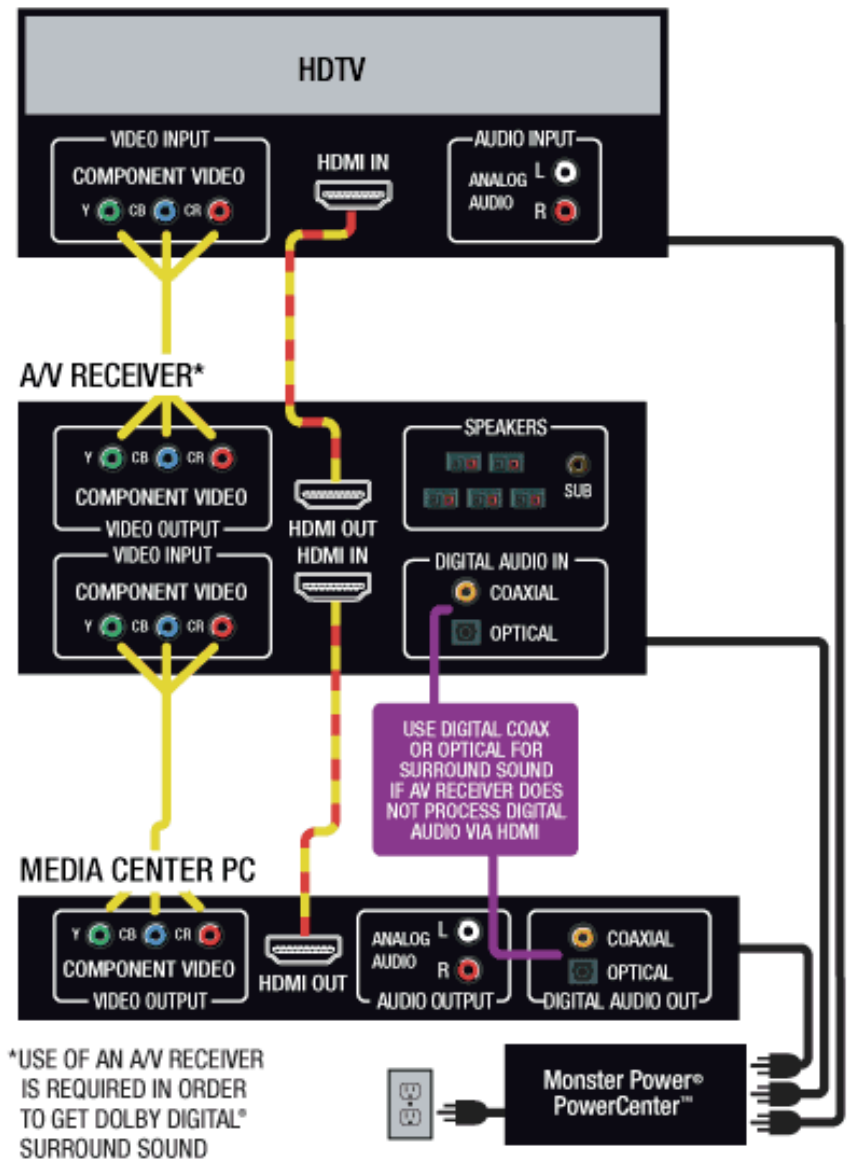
HDTV

VIDEO INPUT
COMPONENT VIDEO
Y CB CR

HDMI IN

AUDIO INPUT
ANALOG AUDIO L R

A/V RECEIVER*

Y CB CR
COMPONENT VIDEO
VIDEO OUTPUT

HDMI OUT
HDMI IN

SPEAKERS
SUB

VIDEO INPUT
COMPONENT VIDEO
Y CB CR

DIGITAL AUDIO IN
COAXIAL
OPTICAL

USE DIGITAL COAX OR OPTICAL FOR SURROUND SOUND IF AV RECEIVER DOES NOT PROCESS DIGITAL AUDIO VIA HDMI

MEDIA CENTER PC

Y CB CR
COMPONENT VIDEO
VIDEO OUTPUT

HDMI OUT

ANALOG AUDIO L R
AUDIO OUTPUT

COAXIAL
OPTICAL
DIGITAL AUDIO OUT

*USE OF AN A/V RECEIVER IS REQUIRED IN ORDER TO GET DOLBY DIGITAL® SURROUND SOUND

Monster Power® PowerCenter™